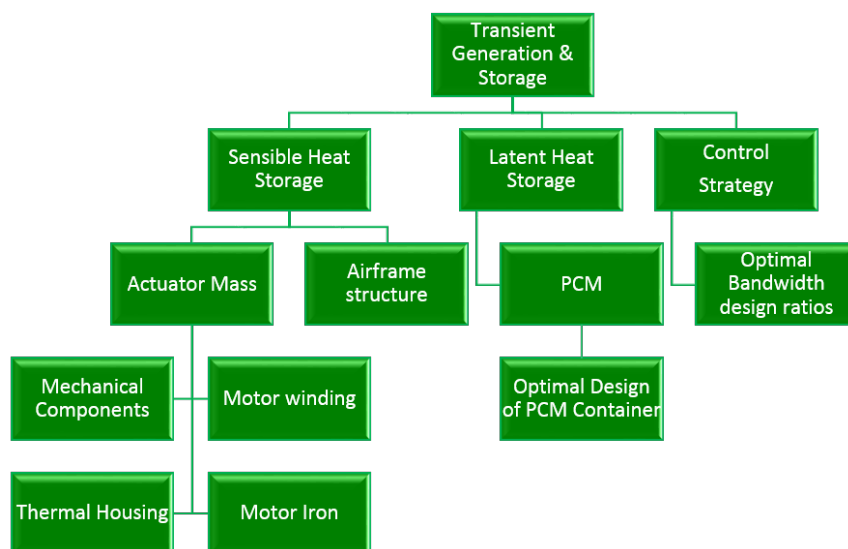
Transient Generation & Storage

Sensible Heat Storage

Latent Heat Storage

Control Strategy

Actuator Mass

Airframe structure

PCM

Optimal Bandwidth design ratios

Mechanical Components

Motor winding

Optimal Design of PCM Container

Thermal Housing

Motor Iron